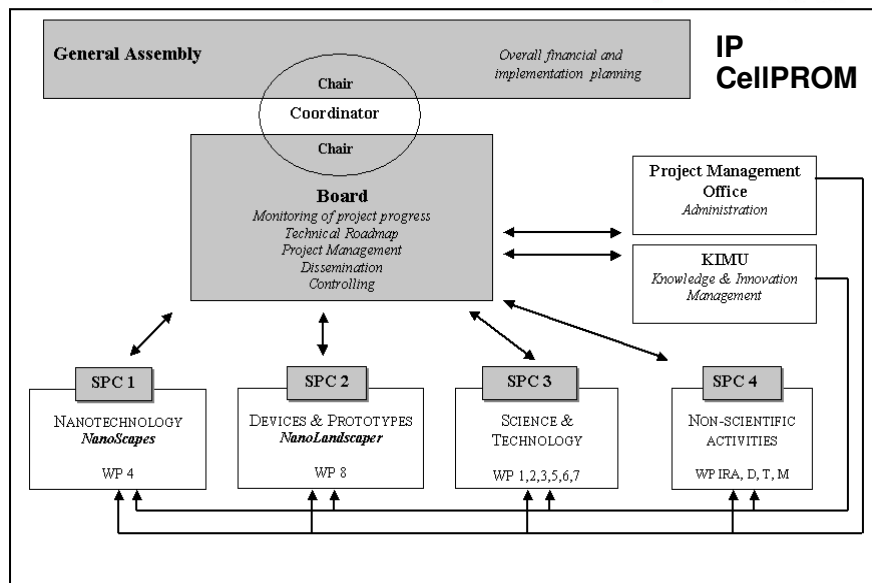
General Assembly

Overall financial and implementation planning

IP CellPROM

Chair

Coordinator

Chair

Board

Monitoring of project progress
Technical Roadmap
Project Management
Dissemination
Controlling

Project Management Office
Administration

KIMU
Knowledge & Innovation Management

SPC 1
NANOTECHNOLOGY
NanoScapes
WP 4

SPC 2
DEVICES & PROTOTYPES
NanoLandscaper
WP 8

SPC 3
SCIENCE & TECHNOLOGY
WP 1,2,3,5,6,7

SPC 4
NON-SCIENTIFIC ACTIVITIES
WP IRA, D, T, M